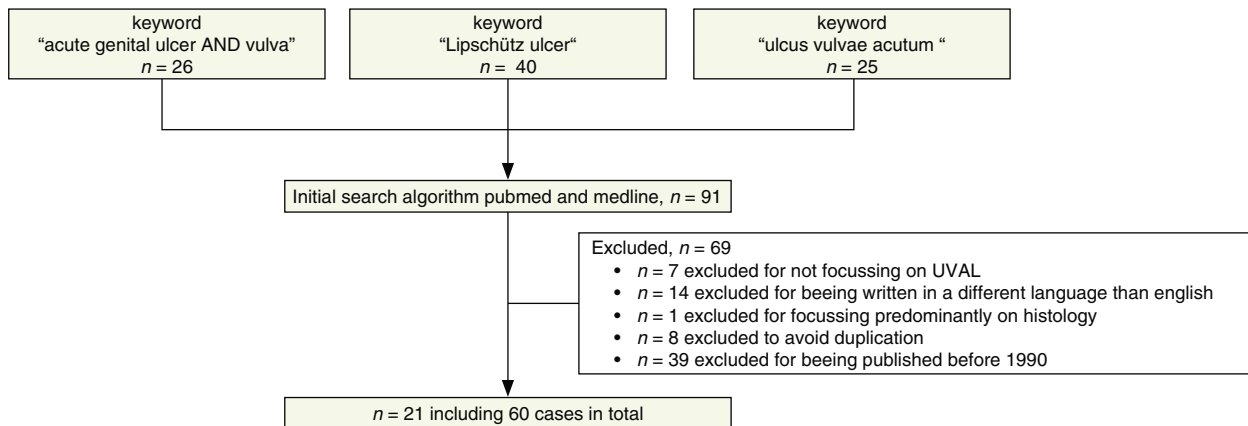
keyword
“acute genital ulcer AND vulva”
$n = 26$

keyword
“Lipschütz ulcer“
$n = 40$

keyword
“ulcus vulvae acutum “
$n = 25$

Initial search algorithm pubmed and medline, $n = 91$

Excluded, $n = 69$
• $n = 7$ excluded for not focussing on UVAL
• $n = 14$ excluded for beeing written in a different language than english
• $n = 1$ excluded for focussing predominantly on histology
• $n = 8$ excluded to avoid duplication
• $n = 39$ excluded for beeing published before 1990

$n = 21$ including 60 cases in total